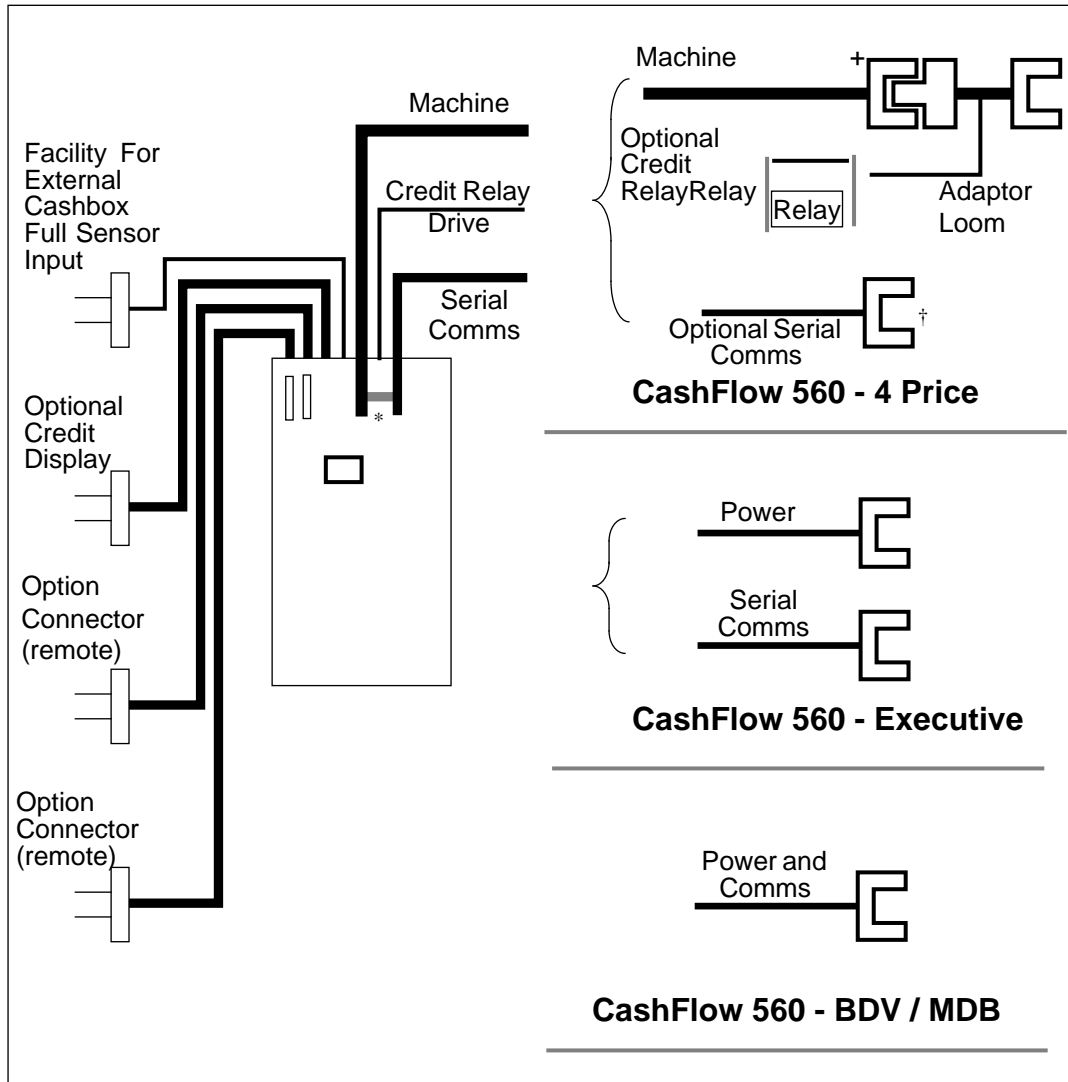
Facility For External Cashbox Full Sensor Input

Optional Credit Display

Option Connector (remote)

Option Connector (remote)

Machine

Credit Relay Drive

Serial Comms

*

Machine

+

Optional Credit RelayRelay

Relay

Adaptor Loom

Optional Serial Comms

†

CashFlow 560 - 4 Price

Power

Serial Comms

CashFlow 560 - Executive

Power and Comms

CashFlow 560 - BDV / MDB